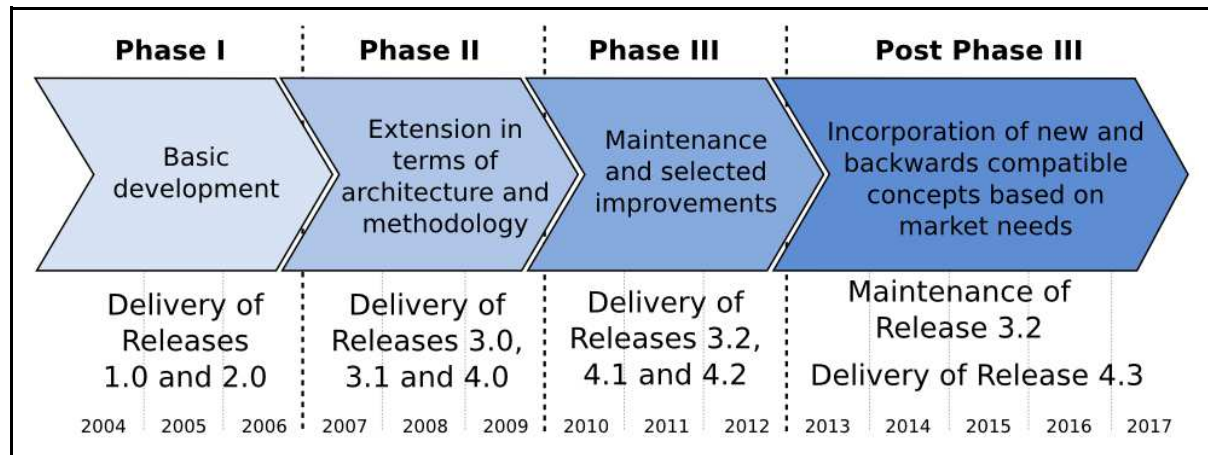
Phase I

Phase II

Phase III

Post Phase III

Basic development

Extension in terms of architecture and methodology

Maintenance and selected improvements

Incorporation of new and backwards compatible concepts based on market needs

Delivery of Releases 1.0 and 2.0

Delivery of Releases 3.0, 3.1 and 4.0

Delivery of Releases 3.2, 4.1 and 4.2

Maintenance of Release 3.2

Delivery of Release 4.3

2004 2005 2006 2007 2008 2009 2010 2011 2012 2013 2014 2015 2016 2017